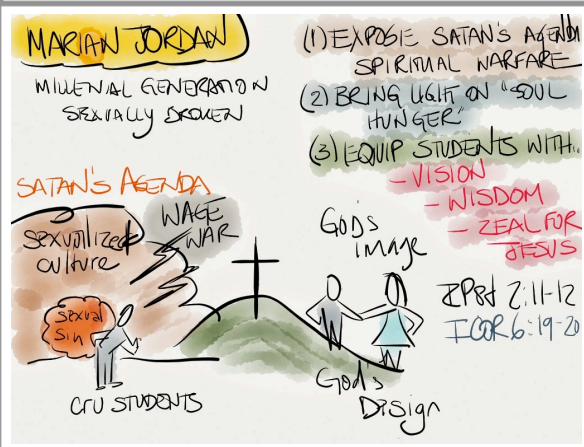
MARIAN JORDAN

MILLENIAL GENERATION SEXUALLY BROKEN

(1) EXPOSE SATAN'S AGENDA SPIRITUAL WARFARE

(2) BRING LIGHT ON "SOUL HUNGER"

(3) EQUIP STUDENTS WITH...
- VISION
- WISDOM
- ZEAL FOR JESUS

SATAN'S AGENDA

sexualized culture

WAGE WAR

sexual sin

God's image

2 Pet 2:11-12
I COR 6:19-20

CRU STUDENTS

God's Design